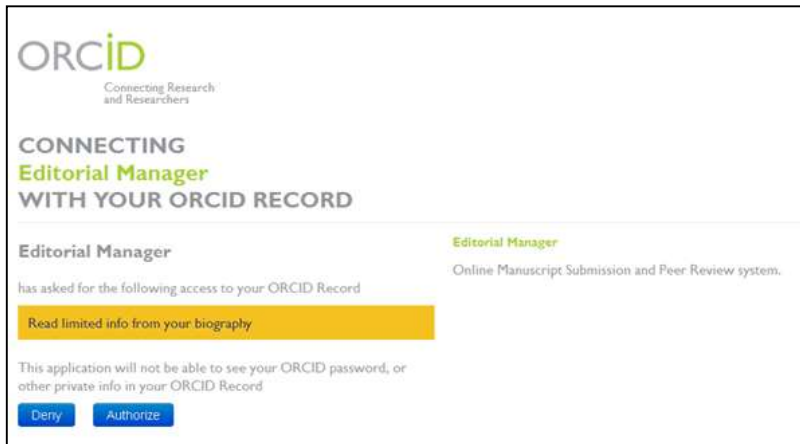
ORCID

Connecting Research and Researchers

CONNECTING
Editorial Manager
WITH YOUR ORCID RECORD

Editorial Manager

has asked for the following access to your ORCID Record

Read limited info from your biography

This application will not be able to see your ORCID password, or other private info in your ORCID Record

Deny Authorize

Editorial Manager

Online Manuscript Submission and Peer Review system.